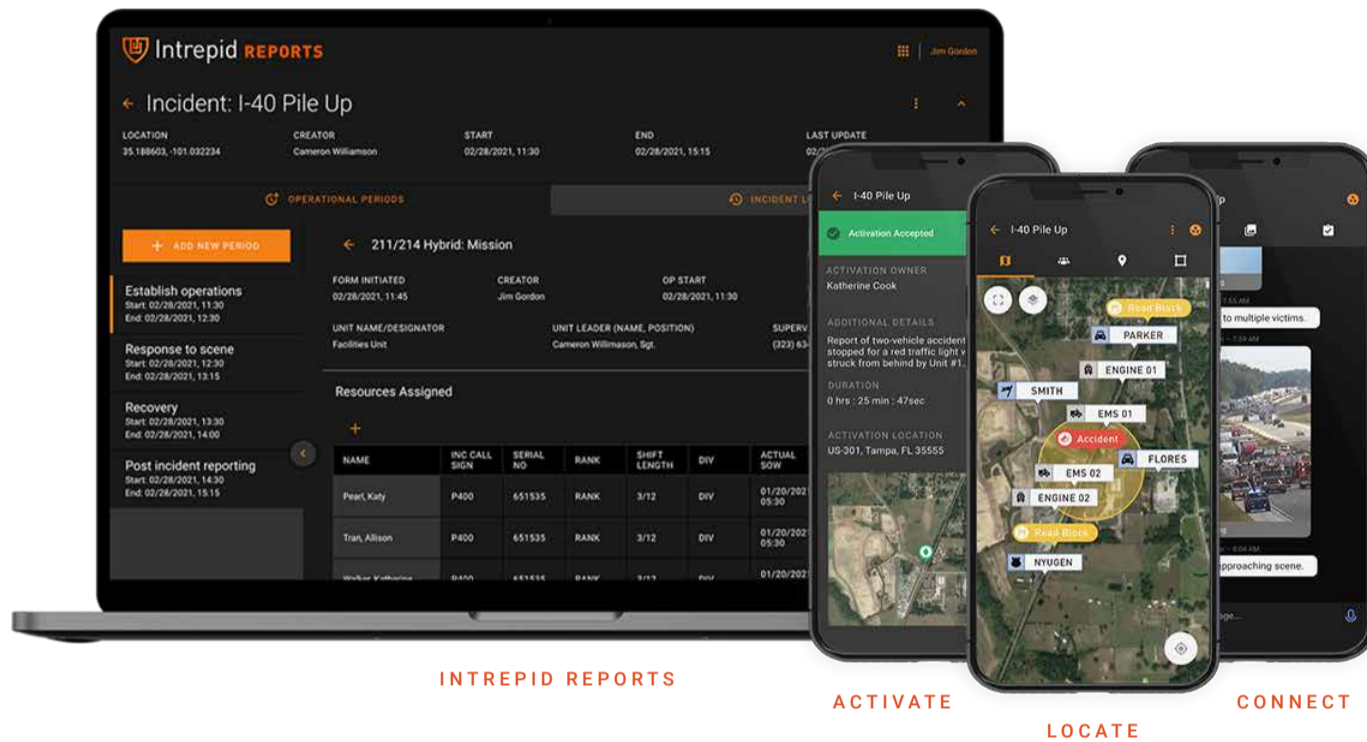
Intrepid REPORTS

Jim Gordon

Incident: I-40 Pile Up

| LOCATION | CREATOR | START | END | LAST UPDATE |
|---|---|---|---|---|
| 35.188603, -101.032234 | Cameron Williamson | 02/28/2021, 11:30 | 02/28/2021, 15:15 | 02/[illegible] |

OPERATIONAL PERIODS

INCIDENT L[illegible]

ADD NEW PERIOD

Establish operations
Start: 02/28/2021, 11:30
End: 02/28/2021, 12:30

Response to scene
Start: 02/28/2021, 12:30
End: 02/28/2021, 13:15

Recovery
Start: 02/28/2021, 13:30
End: 02/28/2021, 14:00

Post incident reporting
Start: 02/28/2021, 14:30
End: 02/28/2021, 15:15

211/214 Hybrid: Mission

| FORM INITIATED | CREATOR | OP START |
|---|---|---|
| 02/28/2021, 11:45 | Jim Gordon | 02/28/2021, 11:30 |

| UNIT NAME/DESIGNATOR | UNIT LEADER (NAME, POSITION) | SUPERV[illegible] |
|---|---|---|
| Facilities Unit | Cameron Willimason, Sgt. | (323) 63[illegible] |

Resources Assigned

| NAME | INC CALL SIGN | SERIAL NO | RANK | SHIFT LENGTH | DIV | ACTUAL SOW |
|---|---|---|---|---|---|---|
| Pearl, Katy | P400 | 651535 | RANK | 3/12 | DIV | 01/20/202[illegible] 05:30 |
| Tran, Allison | P400 | 651535 | RANK | 3/12 | DIV | 01/20/202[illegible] 05:30 |
| Walker, Katherine | P400 | 651535 | RANK | 3/12 | DIV | 01/20/202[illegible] |

I-40 Pile Up

Activation Accepted

ACTIVATION OWNER
Katherine Cook

ADDITIONAL DETAILS
Report of two-vehicle accident stopped for a red traffic light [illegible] struck from behind by Unit #1.

DURATION
0 hrs : 25 min : 47sec

ACTIVATION LOCATION
US-301, Tampa, FL 35555

I-40 Pile Up

Road Block
PARKER
ENGINE 01
SMITH
EMS 01
Accident
FLORES
EMS 02
ENGINE 02
Road Block
NYUGEN

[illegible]p

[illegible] to multiple victims.

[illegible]pproaching scene.

INTREPID REPORTS

ACTIVATE

LOCATE

CONNECT